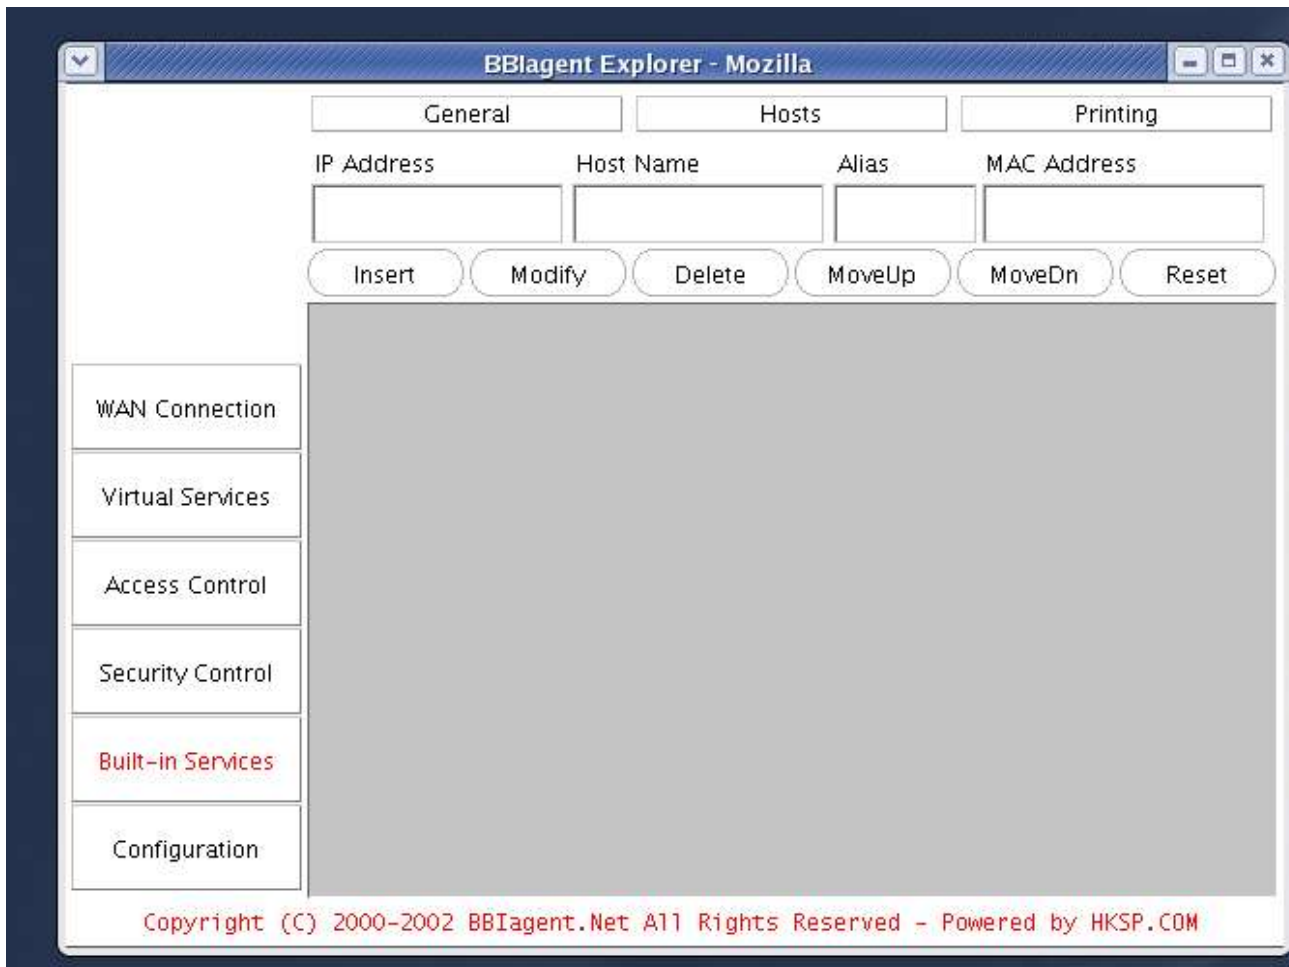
BBlagent Explorer - Mozilla

General
Hosts
Printing

IP Address
Host Name
Alias
MAC Address

Insert
Modify
Delete
MoveUp
MoveDn
Reset

WAN Connection
Virtual Services
Access Control
Security Control
Built-in Services
Configuration

Copyright (C) 2000-2002 BBIagent.Net All Rights Reserved - Powered by HKSP.COM